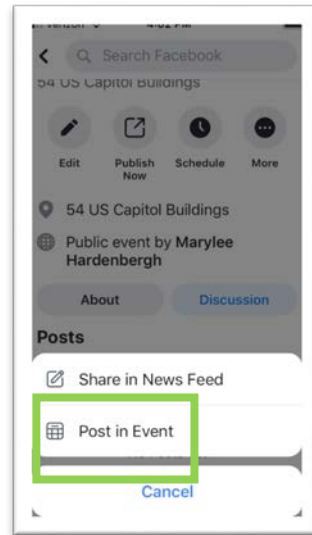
Verizon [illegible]

Search Facebook

54 US Capitol Buildings

Edit

Publish Now

Schedule

More

54 US Capitol Buildings

Public event by Marylee Hardenbergh

About

Discussion

Posts

Share in News Feed

Post in Event

Cancel